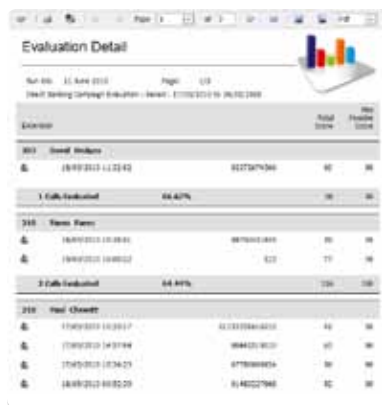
Page 1 of 1 PDF

Evaluation Detail

Run On: 11 June 2013 Page: 1/3

Direct Banking Campaign Evaluation - Detail - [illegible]

| Evaluation | | | Total Score | Max Possible Score |
|---|---|---|---|---|
| 303 Sunil Hedges | | | | |
| | 18/05/2013 11:32:02 | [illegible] | 90 | 99 |
| 1 Calls Evaluated | 90.63% | | 90 | 99 |
| 318 Steve Paine | | | | |
| | 18/05/2013 10:38:01 | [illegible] | 80 | 99 |
| | 19/05/2013 10:00:12 | 123 | 77 | 99 |
| 2 Calls Evaluated | 80.99% | | 158 | 198 |
| 319 Neil Chewitt | | | | |
| | 17/05/2013 13:33:17 | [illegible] | 93 | 99 |
| | 17/05/2013 14:57:44 | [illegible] | 63 | 99 |
| | 17/05/2013 15:54:23 | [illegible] | 99 | 99 |
| | 18/05/2013 09:53:20 | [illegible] | 92 | 99 |